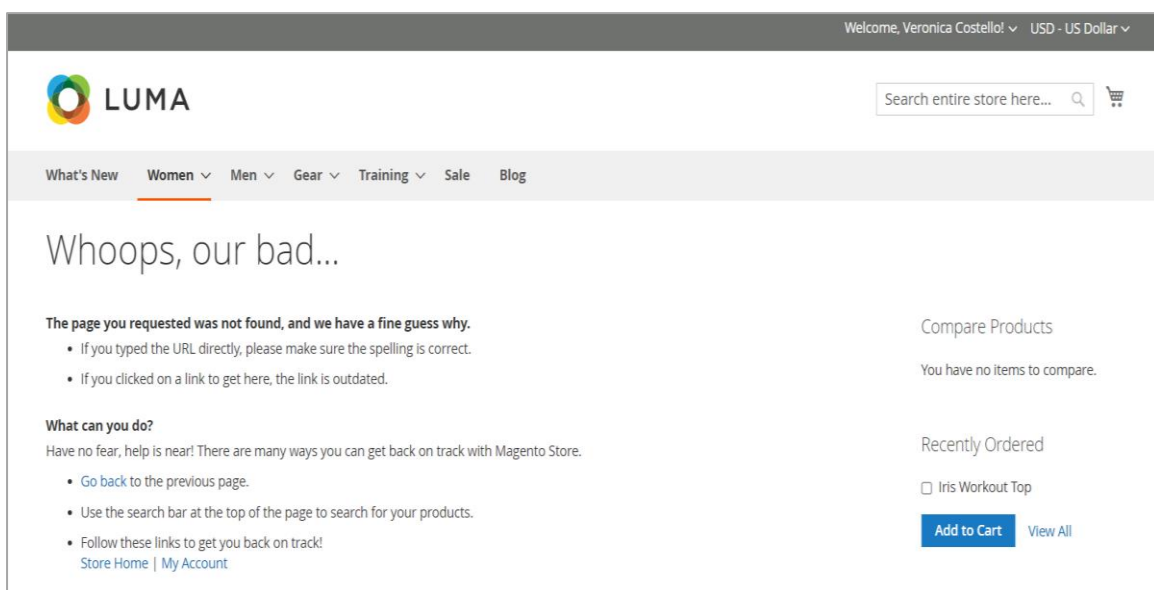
Welcome, Veronica Costello! ⌄ USD - US Dollar ⌄

LUMA

Search entire store here...

What's New Women ⌄ Men ⌄ Gear ⌄ Training ⌄ Sale Blog

Whoops, our bad...

The page you requested was not found, and we have a fine guess why.

- If you typed the URL directly, please make sure the spelling is correct.
- If you clicked on a link to get here, the link is outdated.

What can you do?

Have no fear, help is near! There are many ways you can get back on track with Magento Store.

- Go back to the previous page.
- Use the search bar at the top of the page to search for your products.
- Follow these links to get you back on track!
Store Home | My Account

Compare Products

You have no items to compare.

Recently Ordered

Iris Workout Top

Add to Cart View All